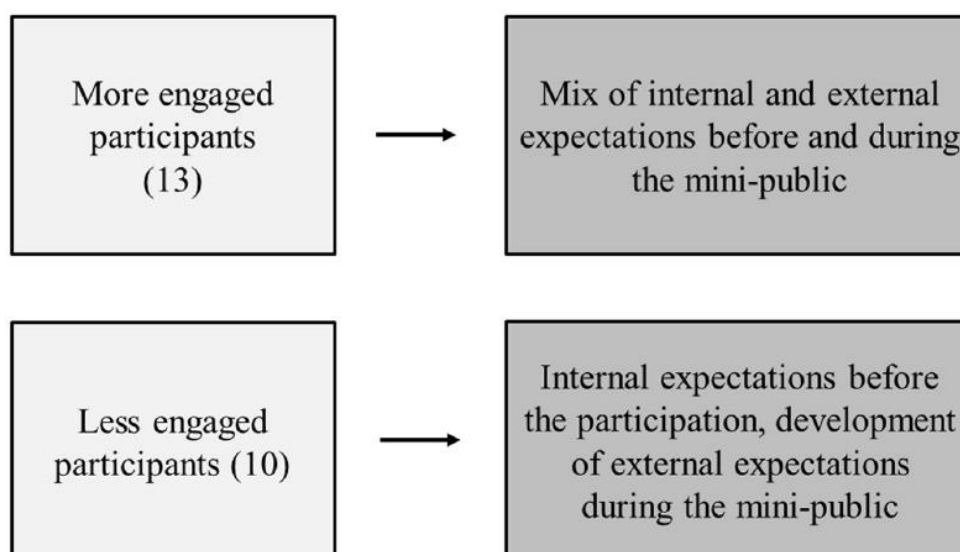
More engaged participants (13)

Mix of internal and external expectations before and during the mini-public

Less engaged participants (10)

Internal expectations before the participation, development of external expectations during the mini-public